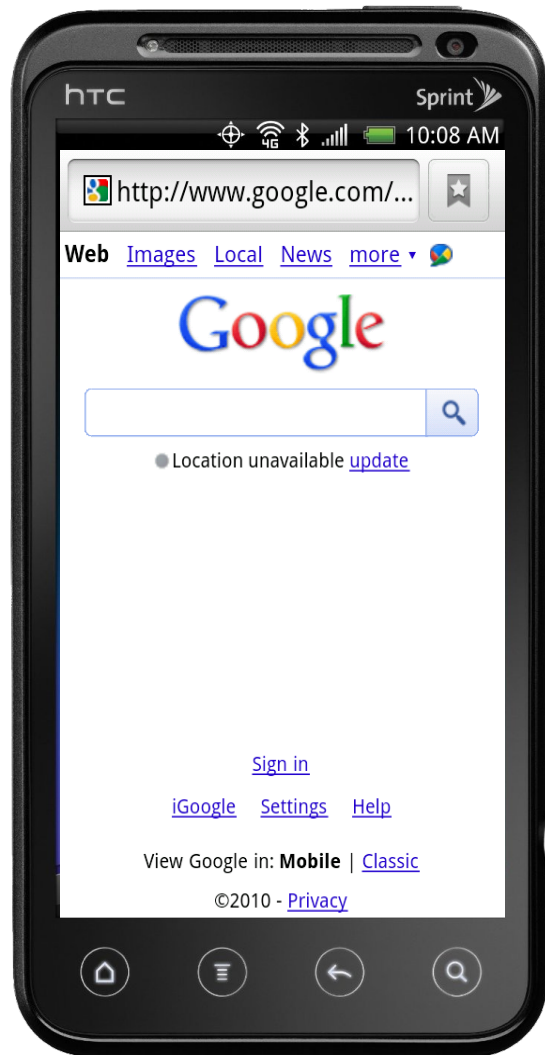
htc

Sprint

4G

10:08 AM

http://www.google.com/...

Web Images Local News more ▾

Google

Location unavailable update

Sign in

iGoogle Settings Help

View Google in: **Mobile** | Classic

©2010 - Privacy